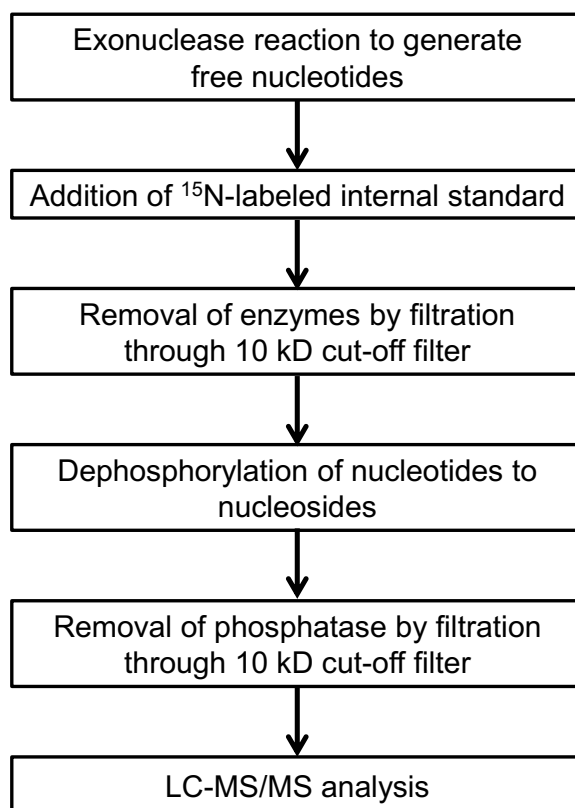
Exonuclease reaction to generate free nucleotides

Addition of $^{15}$N-labeled internal standard

Removal of enzymes by filtration through 10 kD cut-off filter

Dephosphorylation of nucleotides to nucleosides

Removal of phosphatase by filtration through 10 kD cut-off filter

LC-MS/MS analysis